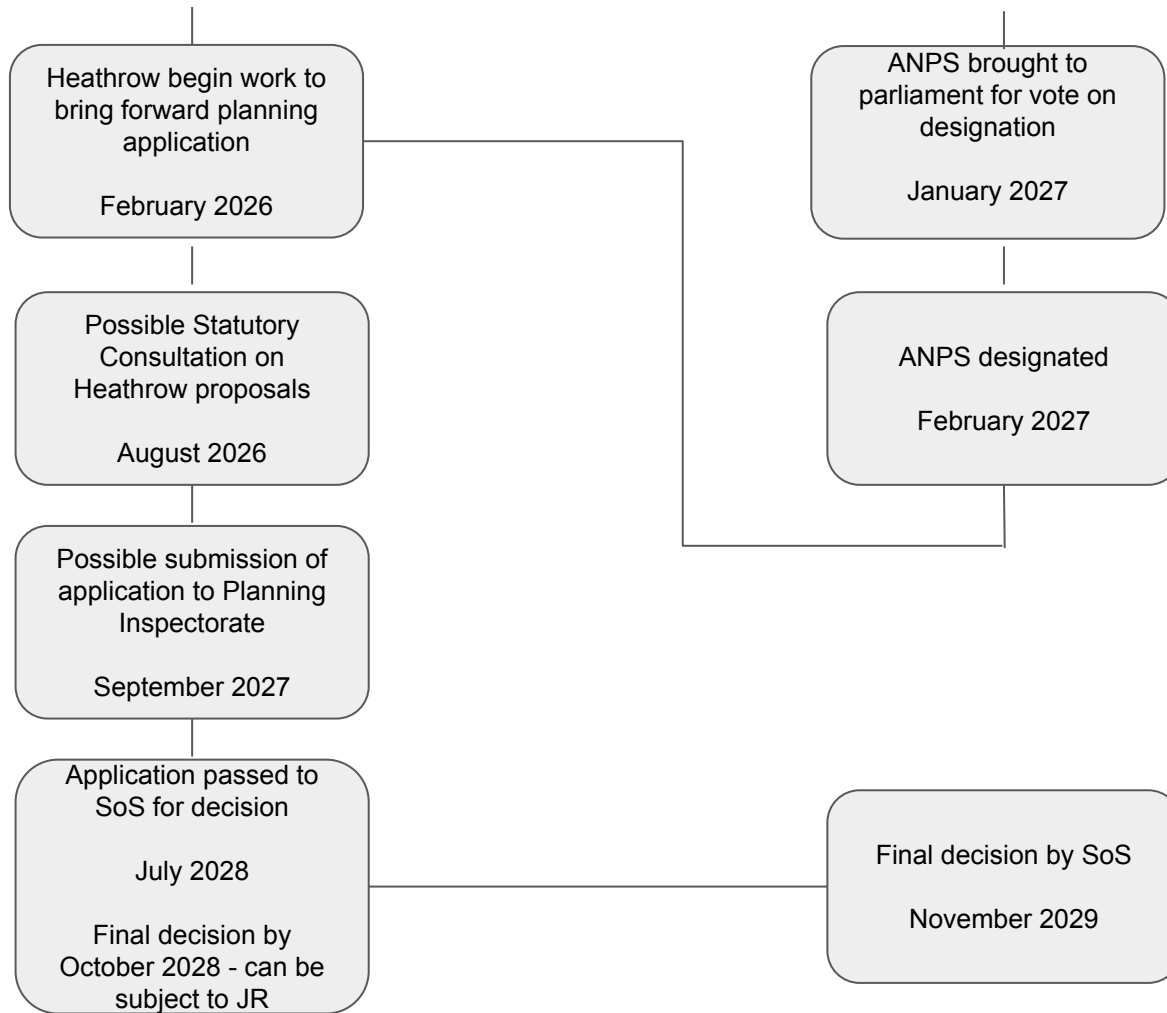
Heathrow begin work to bring forward planning application

February 2026

ANPS brought to parliament for vote on designation

January 2027

Possible Statutory Consultation on Heathrow proposals

August 2026

ANPS designated

February 2027

Possible submission of application to Planning Inspectorate

September 2027

Application passed to SoS for decision

July 2028

Final decision by October 2028 - can be subject to JR

Final decision by SoS

November 2029